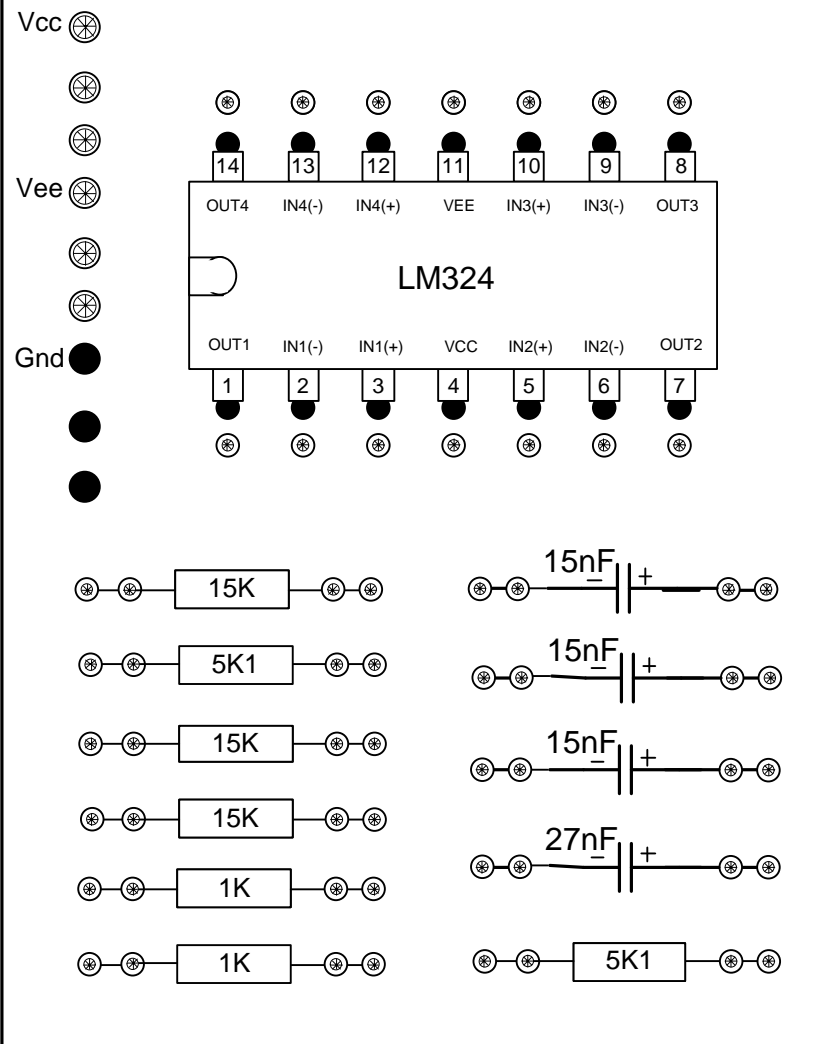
Vcc

Vee

Gnd

14 13 12 11 10 9 8

OUT4 IN4(-) IN4(+) VEE IN3(+) IN3(-) OUT3

LM324

OUT1 IN1(-) IN1(+) VCC IN2(+) IN2(-) OUT2

1 2 3 4 5 6 7

15K

5K1

15K

15K

1K

1K

15nF
− +

15nF
− +

15nF
− +

27nF
− +

5K1